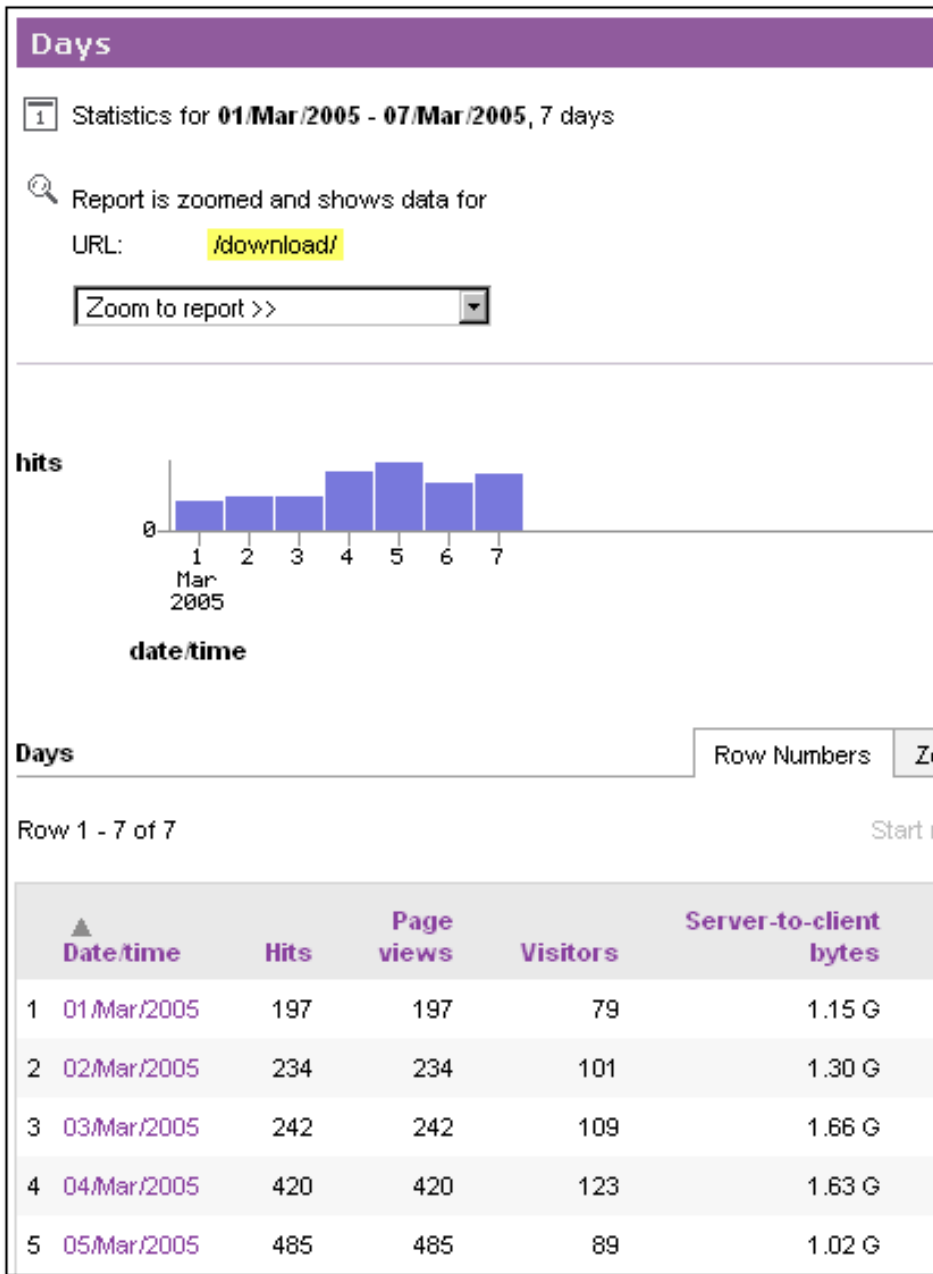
Days

1 Statistics for **01/Mar/2005 - 07/Mar/2005**, 7 days

Report is zoomed and shows data for

URL: /download/

Zoom to report >>

hits

0

1 Mar 2005 2 3 4 5 6 7

date/time

Days

Row Numbers Z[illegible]

Row 1 - 7 of 7

Start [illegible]

| | ▲ Date/time | Hits | Page views | Visitors | Server-to-client bytes |
|---|---|---|---|---|---|
| 1 | 01/Mar/2005 | 197 | 197 | 79 | 1.15 G |
| 2 | 02/Mar/2005 | 234 | 234 | 101 | 1.30 G |
| 3 | 03/Mar/2005 | 242 | 242 | 109 | 1.66 G |
| 4 | 04/Mar/2005 | 420 | 420 | 123 | 1.63 G |
| 5 | 05/Mar/2005 | 485 | 485 | 89 | 1.02 G |